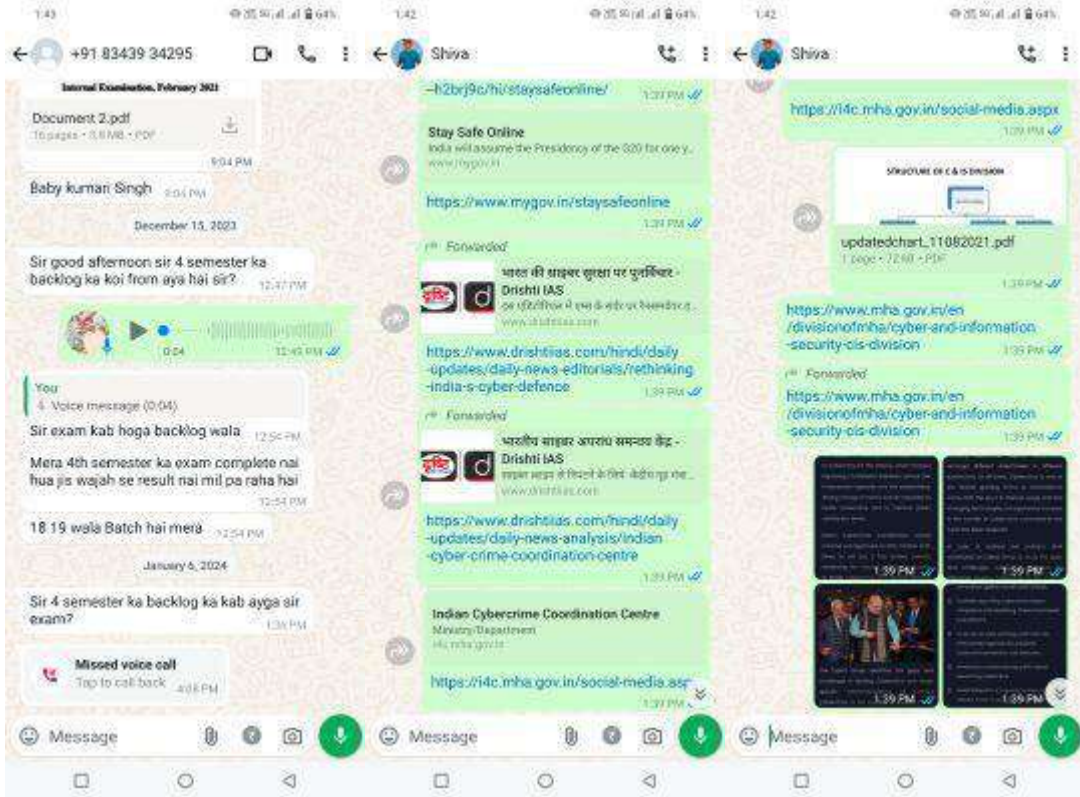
1:43

+91 83439 34295

Internal Examination, February 2021

Document 2.pdf
16 pages • 5.8 MB • PDF

9:04 PM

Baby kumari Singh 9:04 PM

December 15, 2023

Sir good afternoon sir 4 semester ka backlog ka koi from aya hai sir? 12:47 PM

0:04 12:45 PM

You
Voice message (0:04)

Sir exam kab hoga backlog wala 12:54 PM

Mera 4th semester ka exam complete nai hua jis wajah se result nai mil pa raha hai 12:54 PM

18 19 wala Batch hai mera 12:54 PM

January 6, 2024

Sir 4 semester ka backlog ka kab ayga sir exam? 1:36 PM

Missed voice call
Tap to call back 4:08 PM

Message

1:42

Shiva

-h2brj9c/hi/staysafeonline/ 1:39 PM

Stay Safe Online
India will assume the Presidency of the G20 for one y...
www.mygov.in

https://www.mygov.in/staysafeonline 1:39 PM

Forwarded

भारत की साइबर सुरक्षा पर पुनर्विचार - Drishti IAS
www.drishtiias.com

https://www.drishtiias.com/hindi/daily-updates/daily-news-editorials/rethinking-india-s-cyber-defence 1:39 PM

Forwarded

भारतीय साइबर अपराध समन्वय केंद्र - Drishti IAS
www.drishtiias.com

https://www.drishtiias.com/hindi/daily-updates/daily-news-analysis/indian-cyber-crime-coordination-centre 1:39 PM

Indian Cybercrime Coordination Centre
Ministry/Department
i4c.mha.gov.in

https://i4c.mha.gov.in/social-media.asp 1:39 PM

Message

1:42

Shiva

https://i4c.mha.gov.in/social-media.aspx 1:39 PM

STRUCTURE OF C & IS DIVISION

updatedchart_11082021.pdf
1 page • 72 kB • PDF
1:39 PM

https://www.mha.gov.in/en/divisionofmha/cyber-and-information-security-cis-division 1:39 PM

Forwarded

https://www.mha.gov.in/en/divisionofmha/cyber-and-information-security-cis-division 1:39 PM

1:39 PM
1:39 PM
1:39 PM
1:39 PM

Message